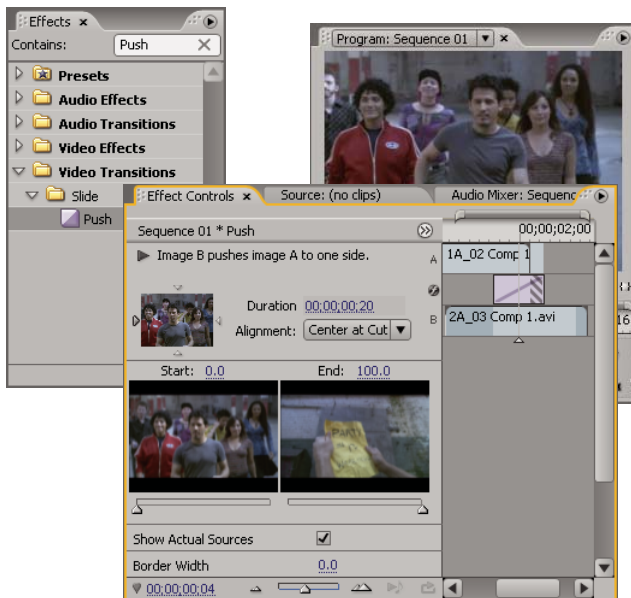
Effects ×
Contains: Push
Presets
Audio Effects
Audio Transitions
Video Effects
Video Transitions
Slide
Push

Program: Sequence 01 ×

Effect Controls × Source: (no clips) Audio Mixer: Sequence
Sequence 01 * Push
00;00;02;00
Image B pushes image A to one side.
A 1A_02 Comp 1
Duration 00;00;00;20
Alignment: Center at Cut
B 2A_03 Comp 1.avi
Start: 0.0 End: 100.0
Show Actual Sources
Border Width 0.0
00;00;00;04
16